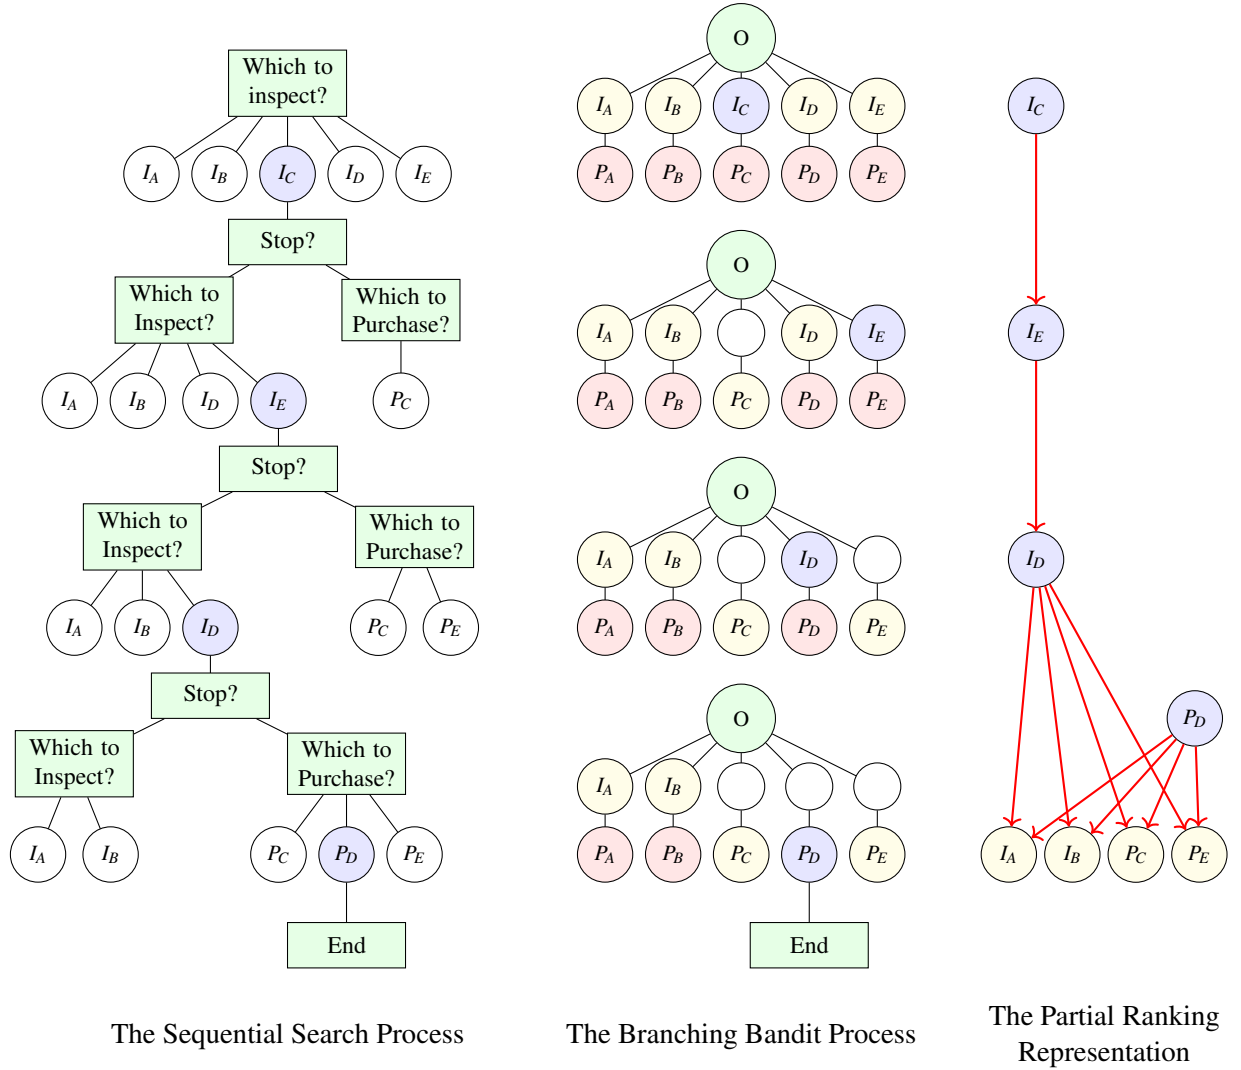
Which to inspect?

$I_A$ $I_B$ $I_C$ $I_D$ $I_E$

Stop?

Which to Inspect?

Which to Purchase?

$I_A$ $I_B$ $I_D$ $I_E$

$P_C$

Stop?

Which to Inspect?

Which to Purchase?

$I_A$ $I_B$ $I_D$

$P_C$ $P_E$

Stop?

Which to Inspect?

Which to Purchase?

$I_A$ $I_B$

$P_C$ $P_D$ $P_E$

End

The Sequential Search Process

O

$I_A$ $I_B$ $I_C$ $I_D$ $I_E$

$P_A$ $P_B$ $P_C$ $P_D$ $P_E$

O

$I_A$ $I_B$ $I_D$ $I_E$

$P_A$ $P_B$ $P_C$ $P_D$ $P_E$

O

$I_A$ $I_B$ $I_D$

$P_A$ $P_B$ $P_C$ $P_D$ $P_E$

O

$I_A$ $I_B$

$P_A$ $P_B$ $P_C$ $P_D$ $P_E$

End

The Branching Bandit Process

$I_C$

$I_E$

$I_D$

$P_D$

$I_A$ $I_B$ $P_C$ $P_E$

The Partial Ranking Representation